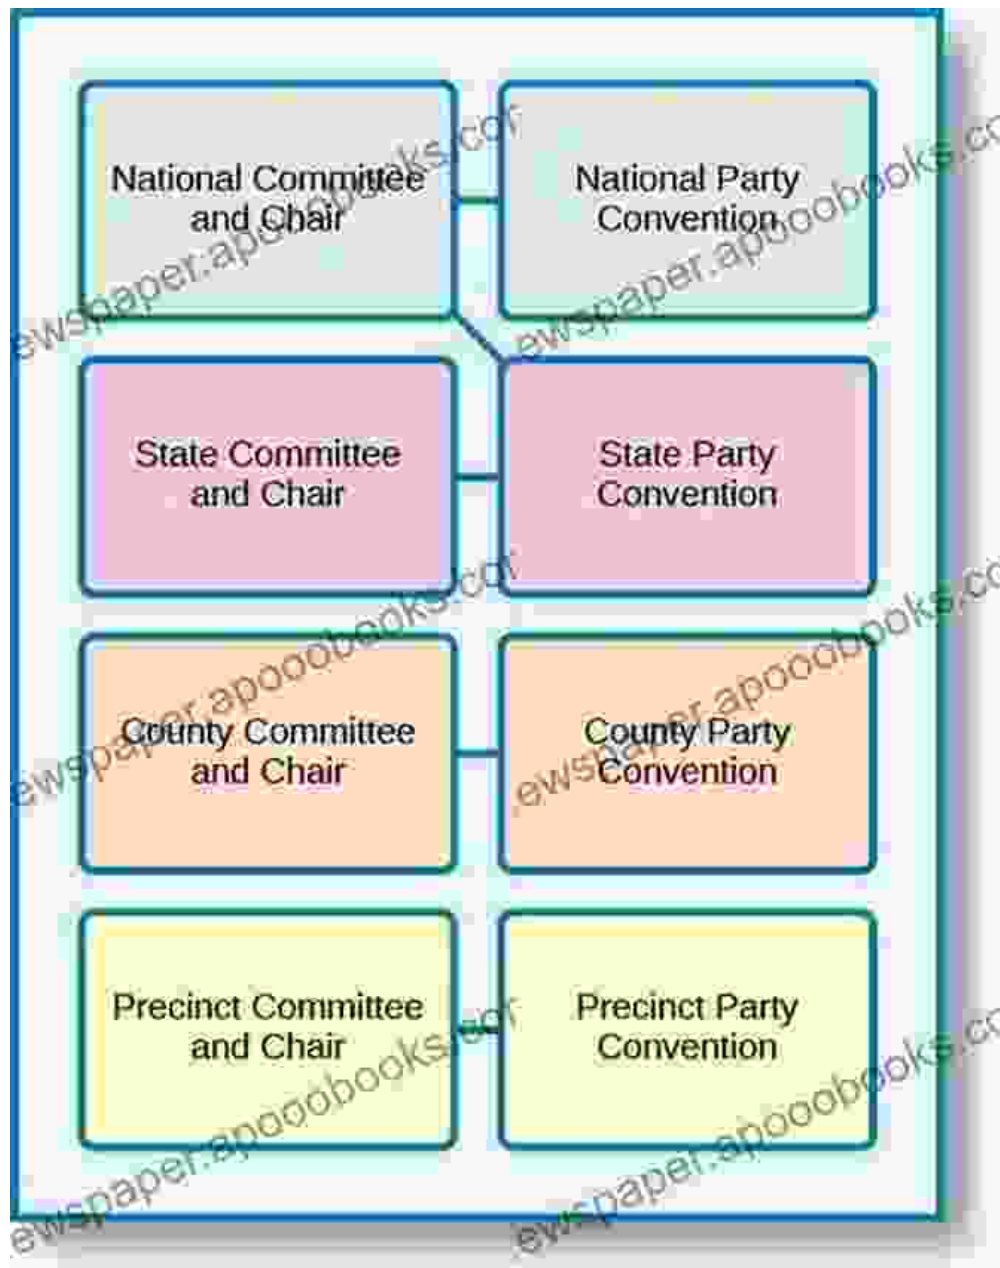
National Committee and Chair

National Party Convention

State Committee and Chair

State Party Convention

County Committee and Chair

County Party Convention

Precinct Committee and Chair

Precinct Party Convention

ewspaper.apooobooks.co